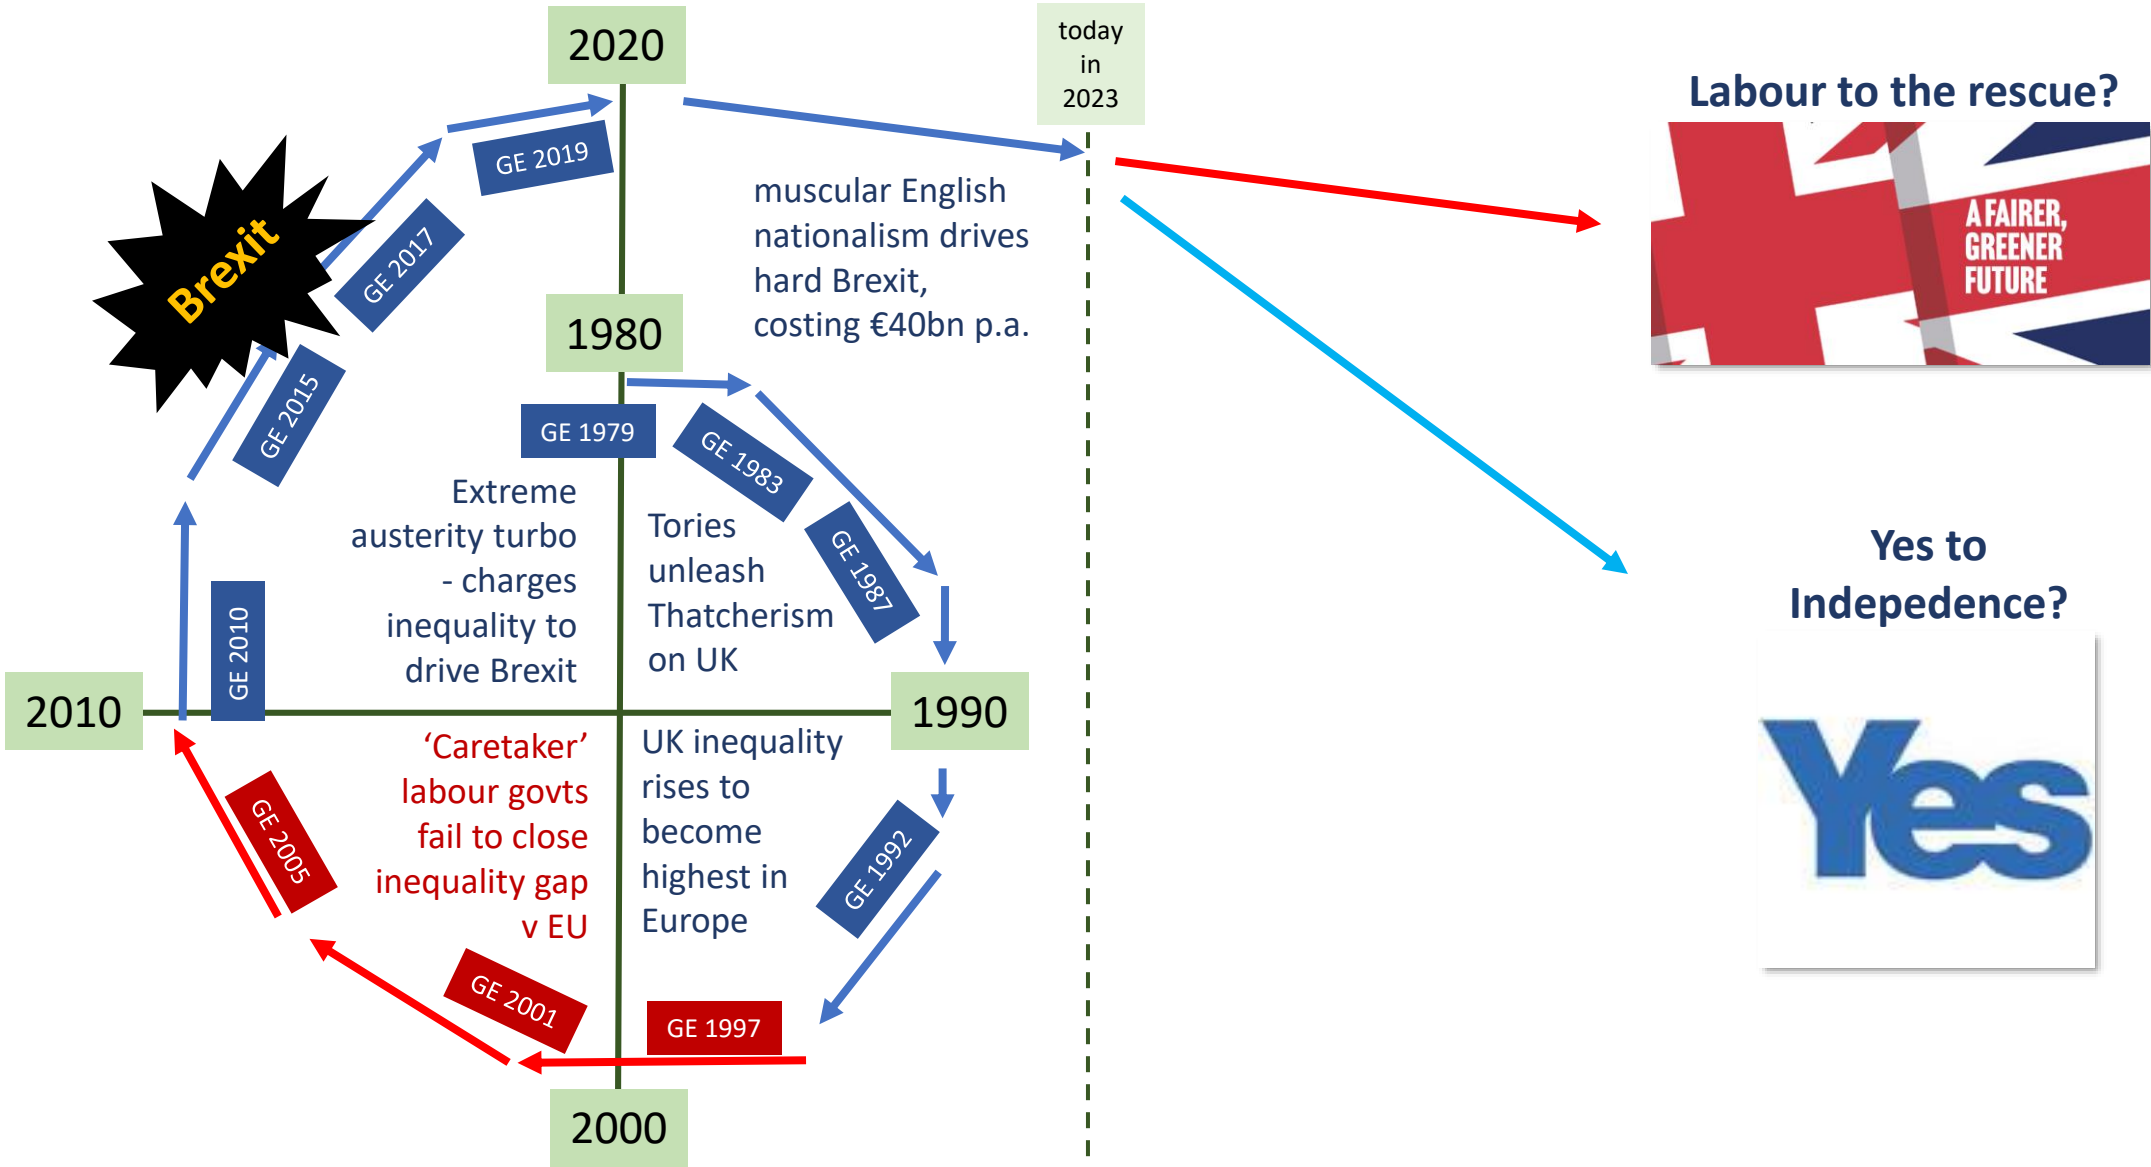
2020

today in 2023

Labour to the rescue?

A FAIRER, GREENER FUTURE

Brexit

GE 2019

GE 2017

muscular English nationalism drives hard Brexit, costing €40bn p.a.

1980

GE 2015

GE 1979

GE 1983

Extreme austerity turbo - charges inequality to drive Brexit

Tories unleash Thatcherism on UK

GE 1987

Yes to Indepedence?

GE 2010

2010

1990

‘Caretaker’ labour govts fail to close inequality gap v EU

UK inequality rises to become highest in Europe

GE 2005

GE 1992

Yes

GE 2001

GE 1997

2000